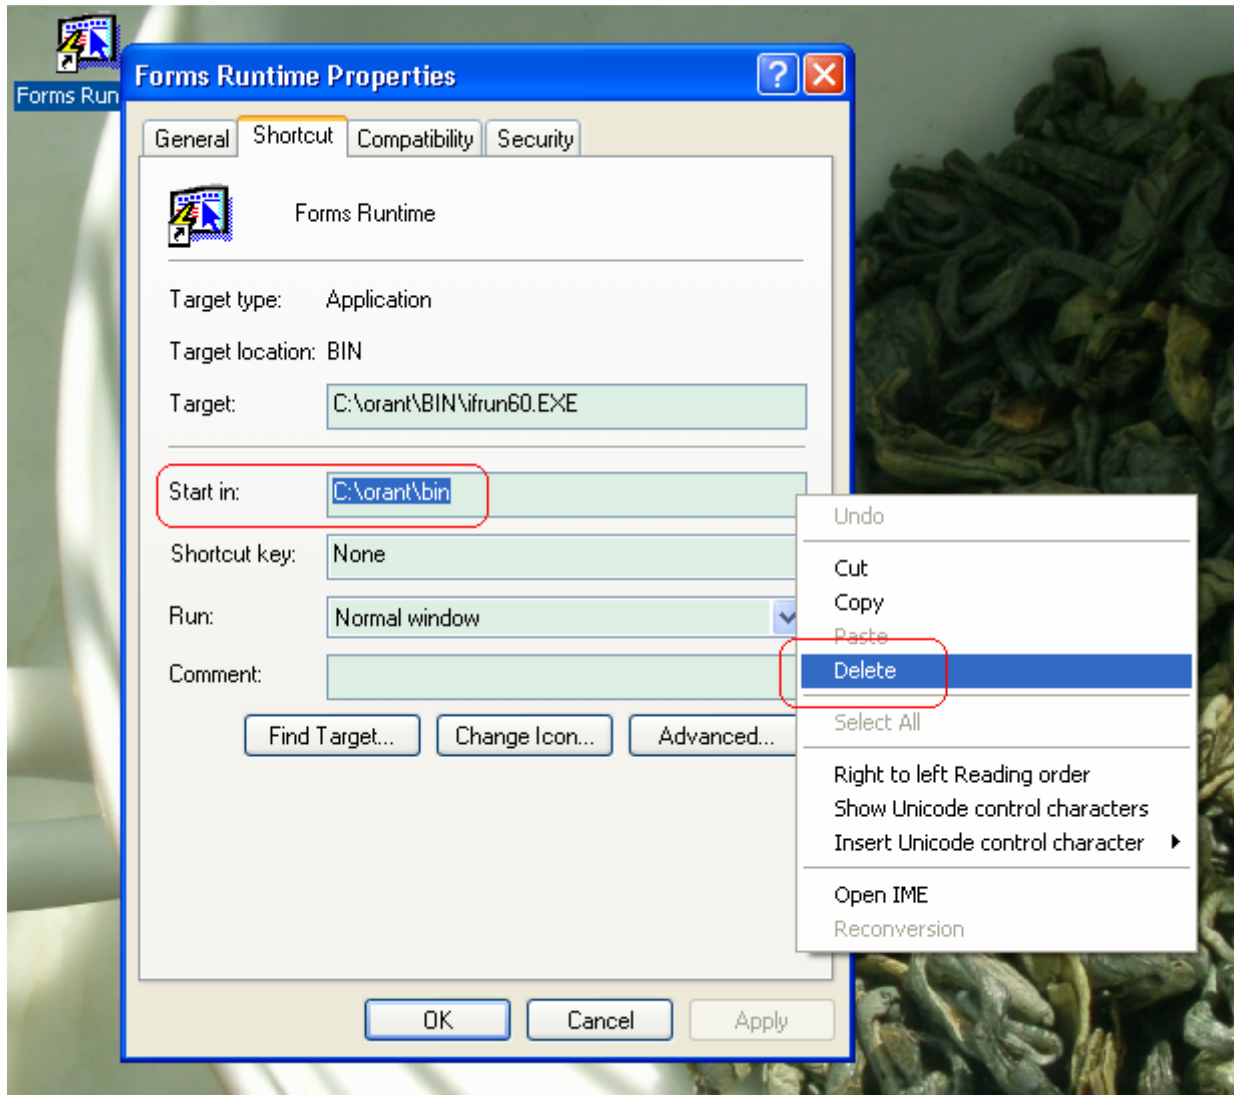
Forms Run

Forms Runtime Properties

General | Shortcut | Compatibility | Security

Forms Runtime

Target type: Application

Target location: BIN

Target: C:\orant\BIN\ifrun60.EXE

Start in: C:\orant\bin

Shortcut key: None

Run: Normal window

Comment:

Find Target... | Change Icon... | Advanced...

OK | Cancel | Apply

Undo

Cut
Copy
Paste
Delete

Select All

Right to left Reading order
Show Unicode control characters
Insert Unicode control character

Open IME
Reconversion